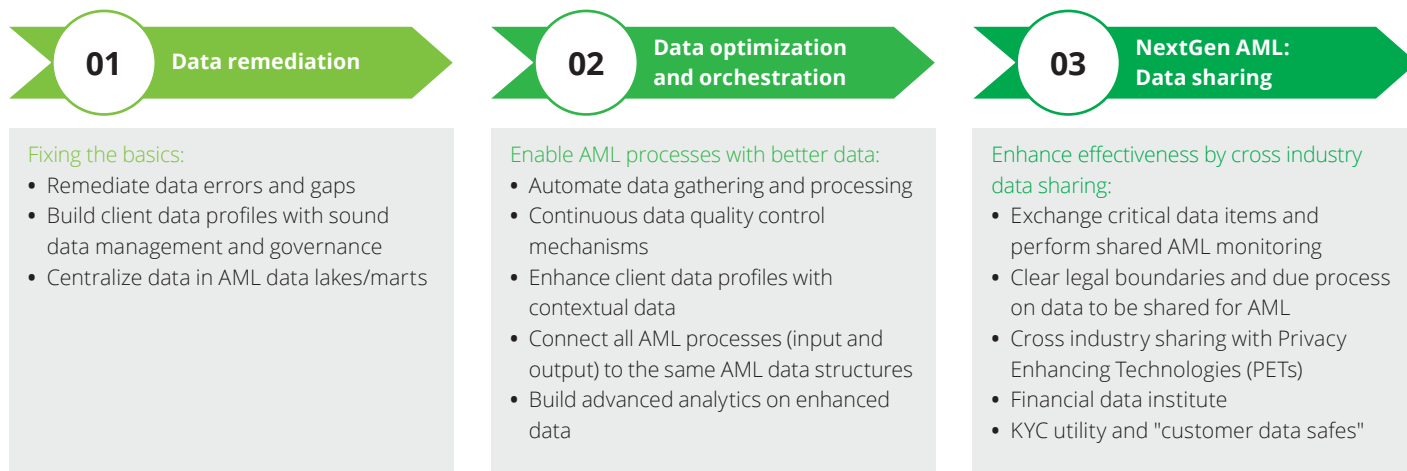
01 Data remediation

Fixing the basics:
• Remediate data errors and gaps
• Build client data profiles with sound data management and governance
• Centralize data in AML data lakes/marts

02 Data optimization and orchestration

Enable AML processes with better data:
• Automate data gathering and processing
• Continuous data quality control mechanisms
• Enhance client data profiles with contextual data
• Connect all AML processes (input and output) to the same AML data structures
• Build advanced analytics on enhanced data

03 NextGen AML: Data sharing

Enhance effectiveness by cross industry data sharing:
• Exchange critical data items and perform shared AML monitoring
• Clear legal boundaries and due process on data to be shared for AML
• Cross industry sharing with Privacy Enhancing Technologies (PETs)
• Financial data institute
• KYC utility and "customer data safes"